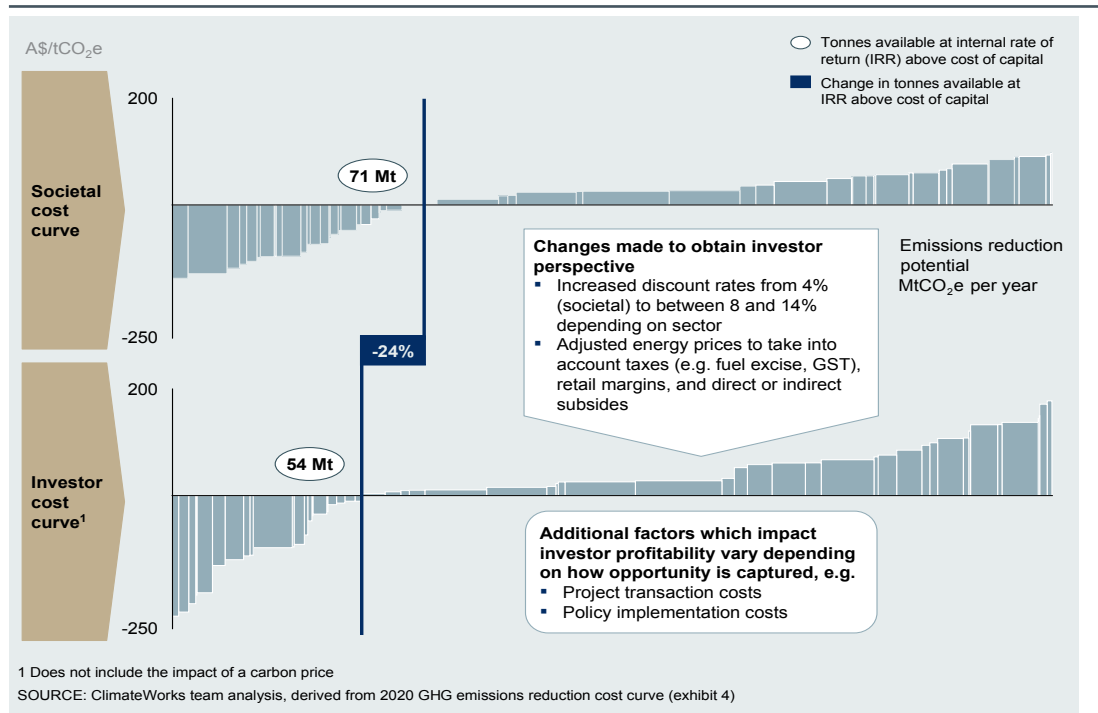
A$/t$CO_2$e

Tonnes available at internal rate of return (IRR) above cost of capital

Change in tonnes available at IRR above cost of capital

Societal cost curve

200

71 Mt

-250

-24%

Changes made to obtain investor perspective
▪ Increased discount rates from 4% (societal) to between 8 and 14% depending on sector
▪ Adjusted energy prices to take into account taxes (e.g. fuel excise, GST), retail margins, and direct or indirect subsides

Emissions reduction potential
Mt$CO_2$e per year

Investor cost curve$^1$

200

54 Mt

-250

Additional factors which impact investor profitability vary depending on how opportunity is captured, e.g.
▪ Project transaction costs
▪ Policy implementation costs

1 Does not include the impact of a carbon price
SOURCE: ClimateWorks team analysis, derived from 2020 GHG emissions reduction cost curve (exhibit 4)